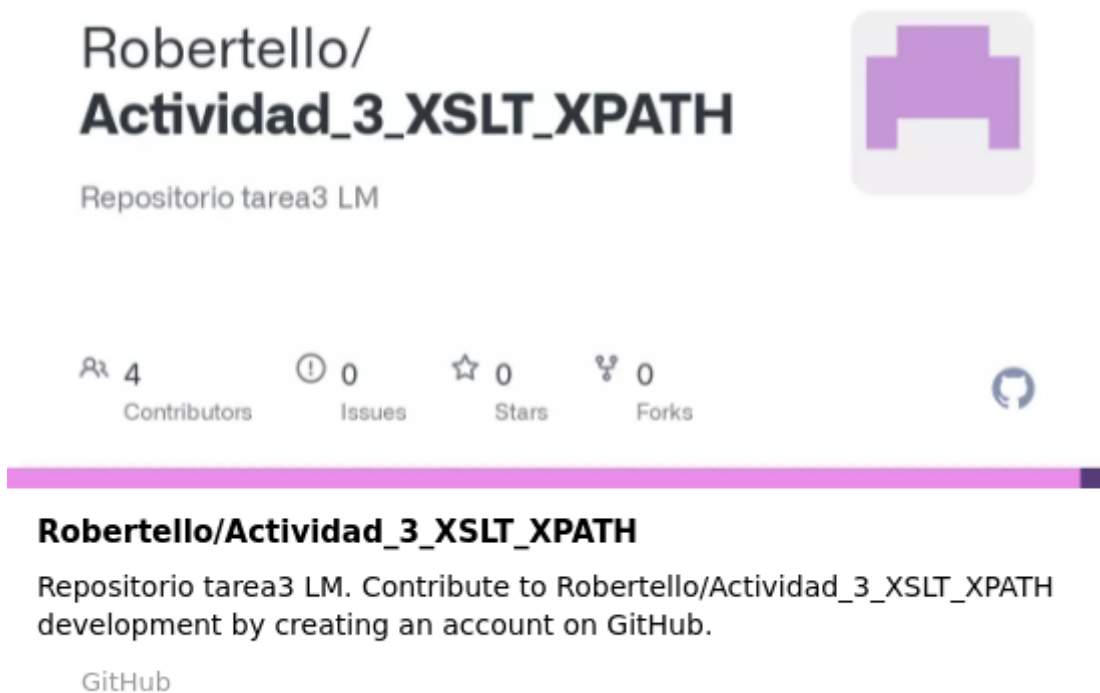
Robertello/
Actividad_3_XSLT_XPATH

Repositorio tarea3 LM

4
Contributors

0
Issues

0
Stars

0
Forks

Robertello/Actividad_3_XSLT_XPATH

Repositorio tarea3 LM. Contribute to Robertello/Actividad_3_XSLT_XPATH development by creating an account on GitHub.

GitHub